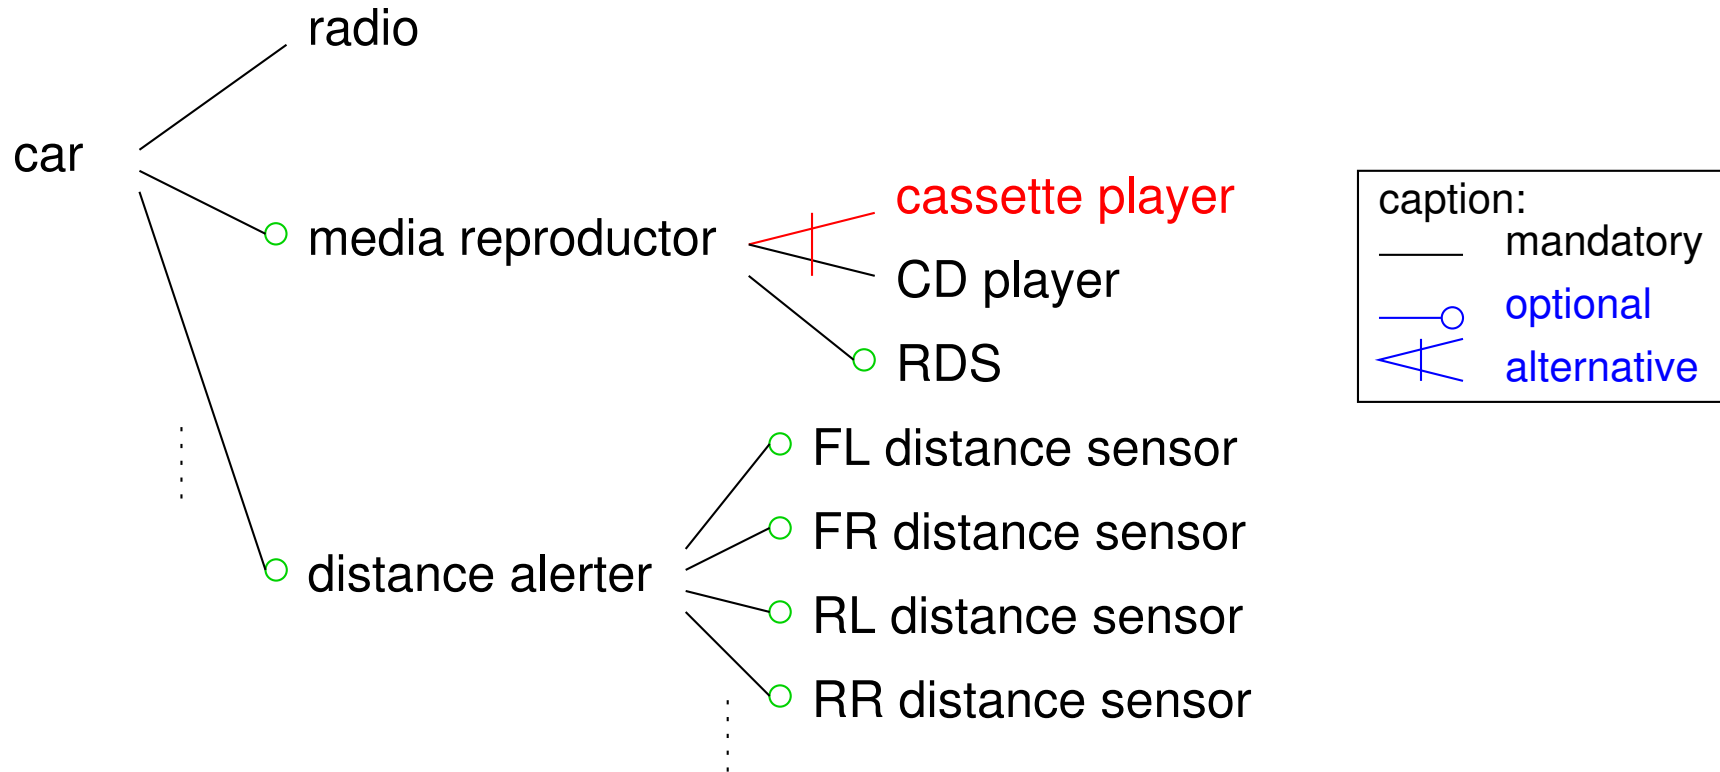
radio

car

media reproductor

cassette player

CD player

RDS

distance alerter

FL distance sensor

FR distance sensor

RL distance sensor

RR distance sensor

caption:
mandatory
optional
alternative